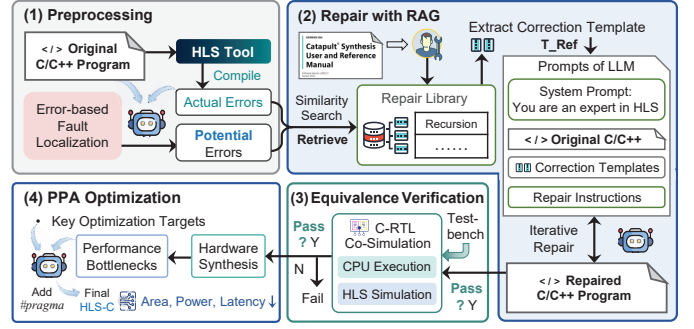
(1) Preprocessing

</> Original C/C++ Program

HLS Tool

Compile

Error-based Fault Localization

Actual Errors

Potential Errors

(2) Repair with RAG

Catapult® Synthesis User and Reference Manual

Extract Correction Template

T_Ref

Similarity Search

Retrieve

Repair Library

Recursion

......

Prompts of LLM

System Prompt: You are an expert in HLS

</> Original C/C++

Correction Templates

Repair Instructions

Iterative Repair

</> Repaired C/C++ Program

(4) PPA Optimization

• Key Optimization Targets

Performance Bottlenecks

Hardware Synthesis

Add #pragma

Final HLS-C

Area, Power, Latency ↓

(3) Equivalence Verification

Pass ? Y

N

Fail

C-RTL Co-Simulation

CPU Execution

HLS Simulation

Test-bench

Pass ? Y